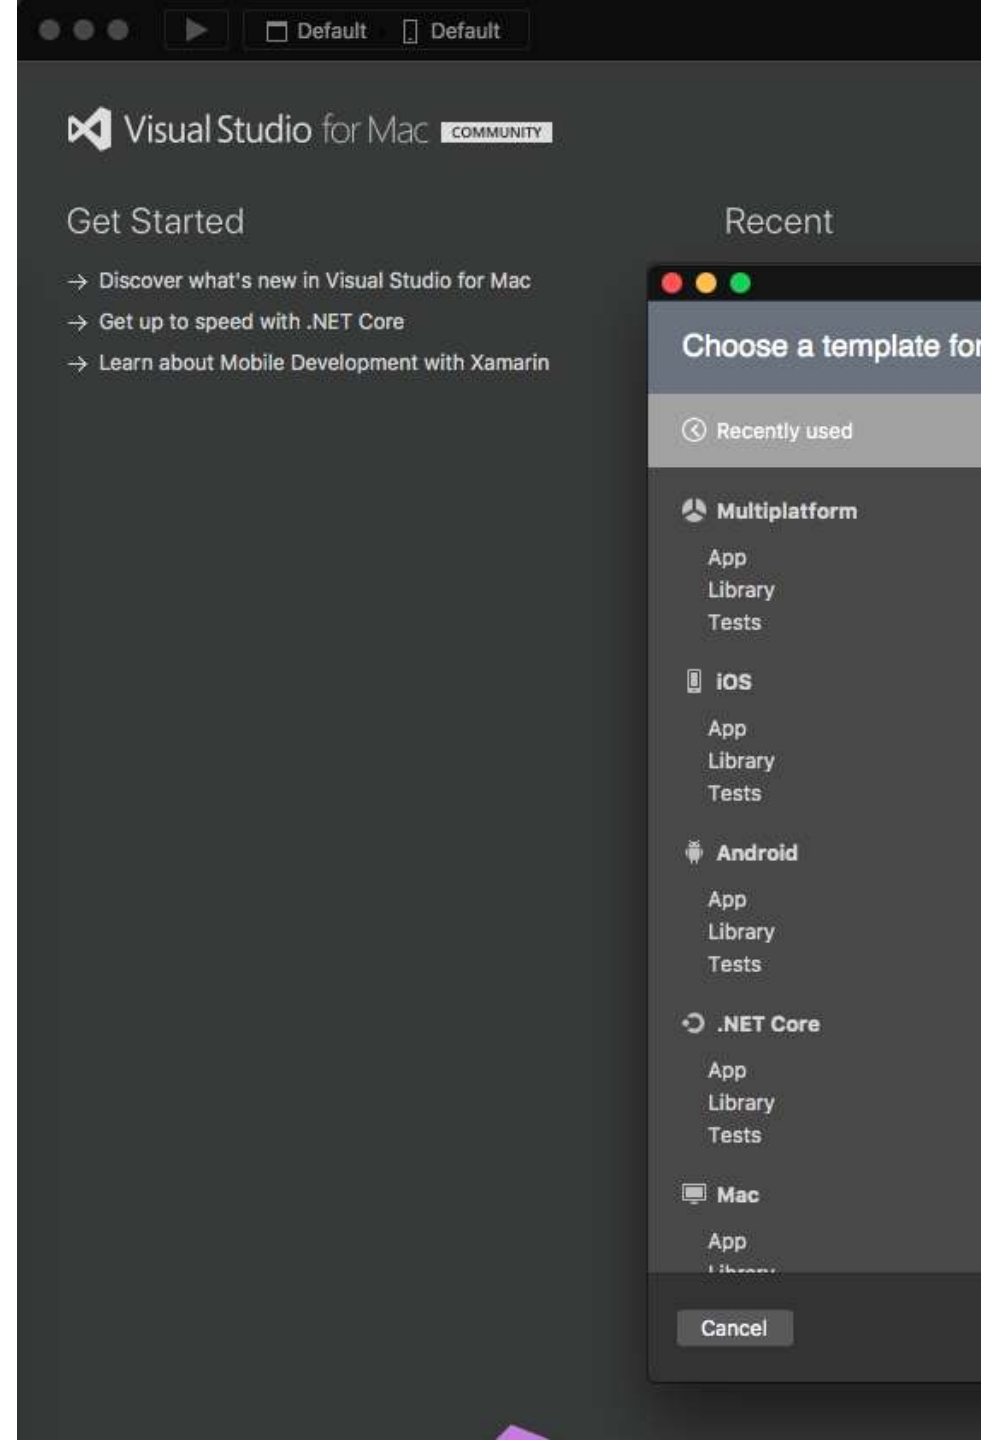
Default Default

Visual Studio for Mac COMMUNITY

Get Started

→ Discover what's new in Visual Studio for Mac
→ Get up to speed with .NET Core
→ Learn about Mobile Development with Xamarin

Recent

Choose a template fo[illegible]

Recently used

Multiplatform
App
Library
Tests

iOS
App
Library
Tests

Android
App
Library
Tests

.NET Core
App
Library
Tests

Mac
App
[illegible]

Cancel